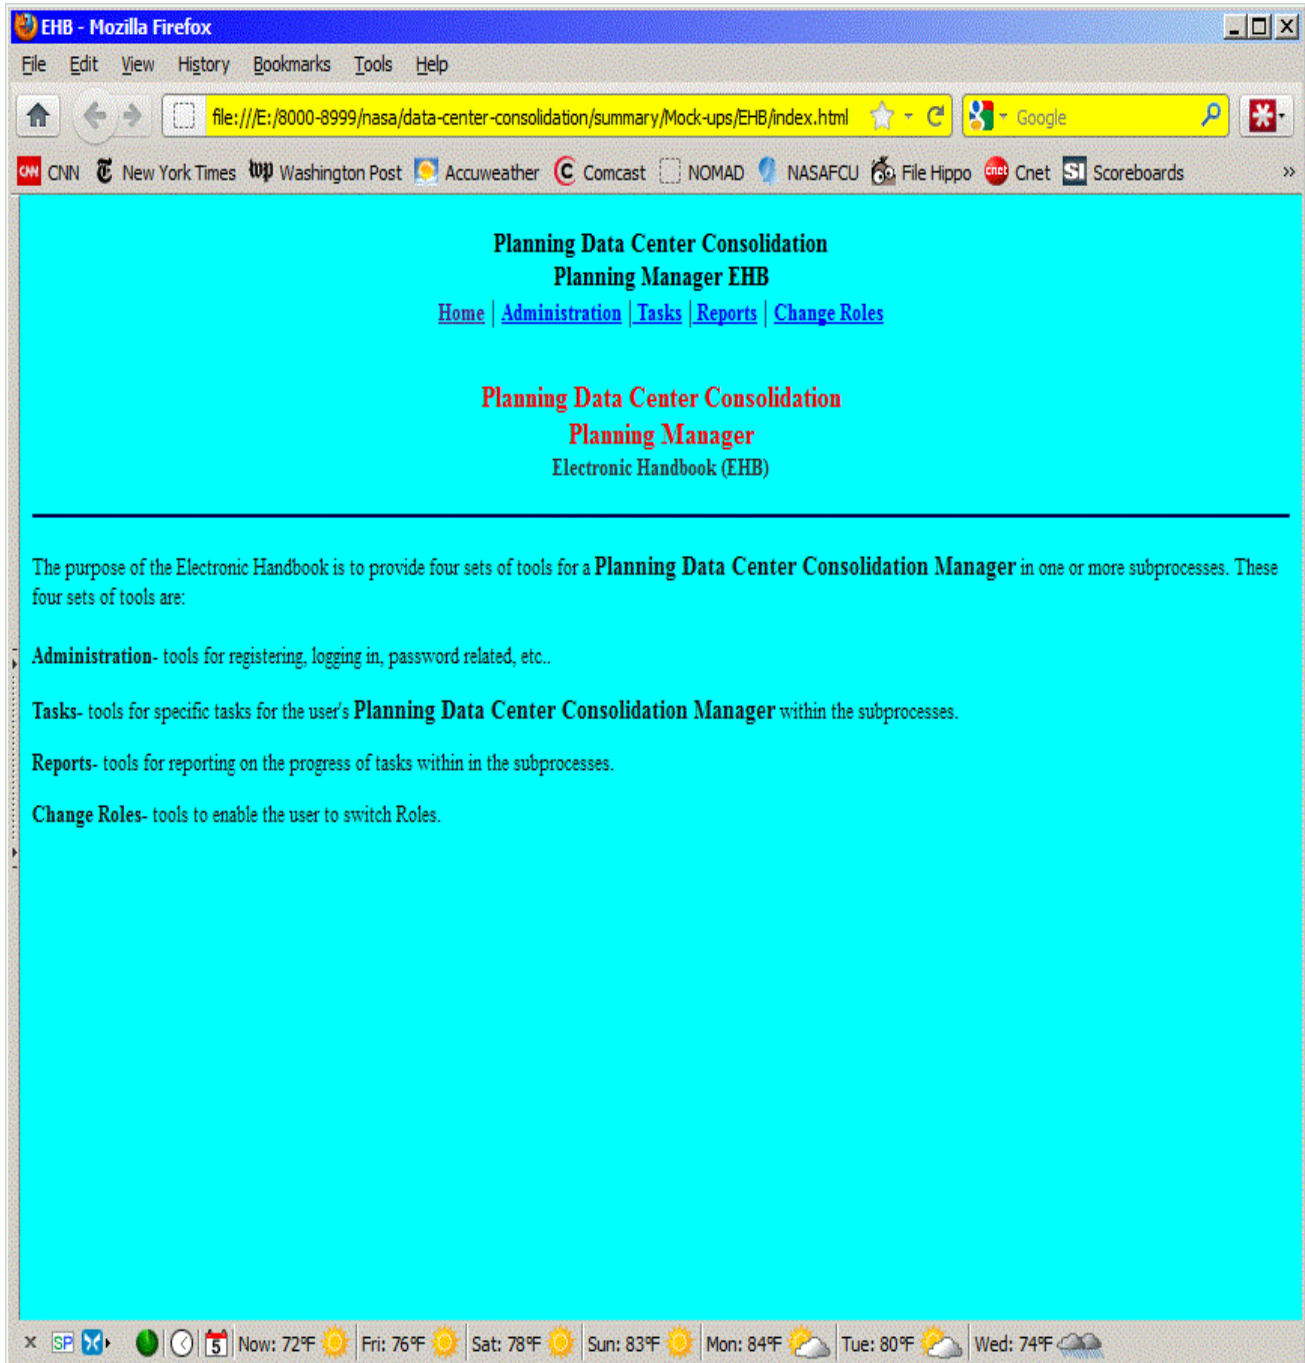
EHB - Mozilla Firefox

File Edit View History Bookmarks Tools Help

file:///E:/8000-8999/nasa/data-center-consolidation/summary/Mock-ups/EHB/index.html

Google

CNN New York Times Washington Post Accuweather Comcast NOMAD NASAFCU File Hippo Cnet Scoreboards

Planning Data Center Consolidation
Planning Manager EHB

Home | Administration | Tasks | Reports | Change Roles

Planning Data Center Consolidation
Planning Manager
Electronic Handbook (EHB)

The purpose of the Electronic Handbook is to provide four sets of tools for a Planning Data Center Consolidation Manager in one or more subprocesses. These four sets of tools are:

Administration- tools for registering, logging in, password related, etc..

Tasks- tools for specific tasks for the user's Planning Data Center Consolidation Manager within the subprocesses.

Reports- tools for reporting on the progress of tasks within in the subprocesses.

Change Roles- tools to enable the user to switch Roles.

SP 5 Now: 72°F Fri: 76°F Sat: 78°F Sun: 83°F Mon: 84°F Tue: 80°F Wed: 74°F